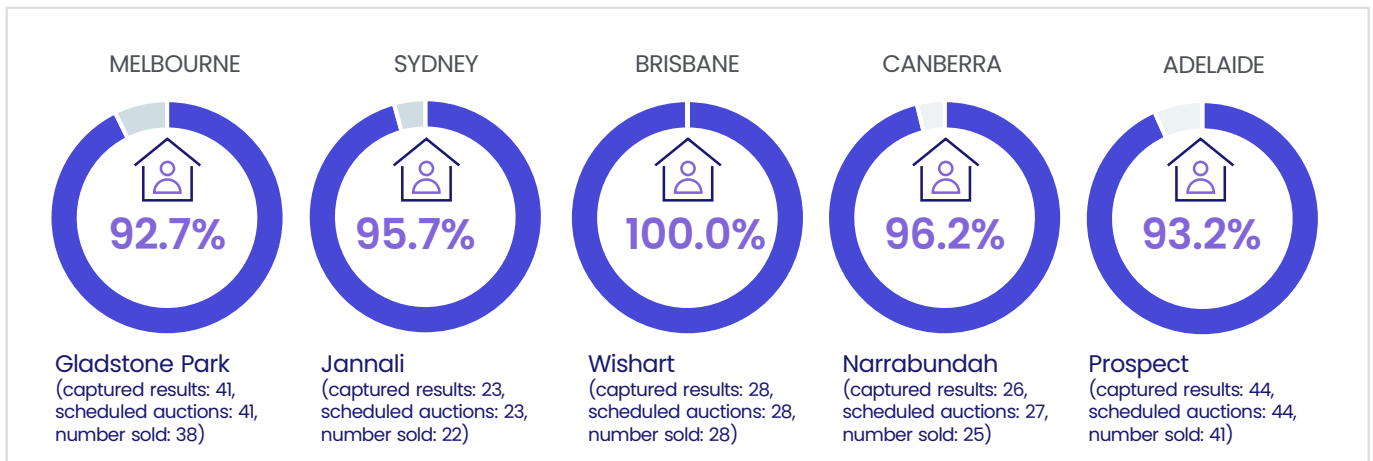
MELBOURNE

92.7%

Gladstone Park
(captured results: 41, scheduled auctions: 41, number sold: 38)

SYDNEY

95.7%

Jannali
(captured results: 23, scheduled auctions: 23, number sold: 22)

BRISBANE

100.0%

Wishart
(captured results: 28, scheduled auctions: 28, number sold: 28)

CANBERRA

96.2%

Narrabundah
(captured results: 26, scheduled auctions: 27, number sold: 25)

ADELAIDE

93.2%

Prospect
(captured results: 44, scheduled auctions: 44, number sold: 41)